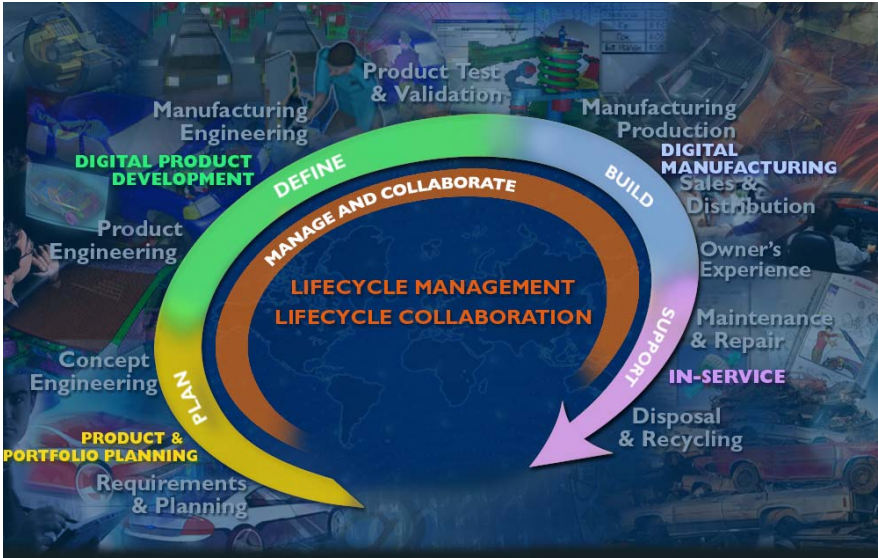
Product Test & Validation

Manufacturing Engineering

Manufacturing Production

DIGITAL PRODUCT DEVELOPMENT

DEFINE

BUILD

DIGITAL MANUFACTURING

Sales & Distribution

MANAGE AND COLLABORATE

Product Engineering

Owner's Experience

LIFECYCLE MANAGEMENT
LIFECYCLE COLLABORATION

SUPPORT

Maintenance & Repair

Concept Engineering

IN-SERVICE

PLAN

PRODUCT & PORTFOLIO PLANNING

Disposal & Recycling

Requirements & Planning